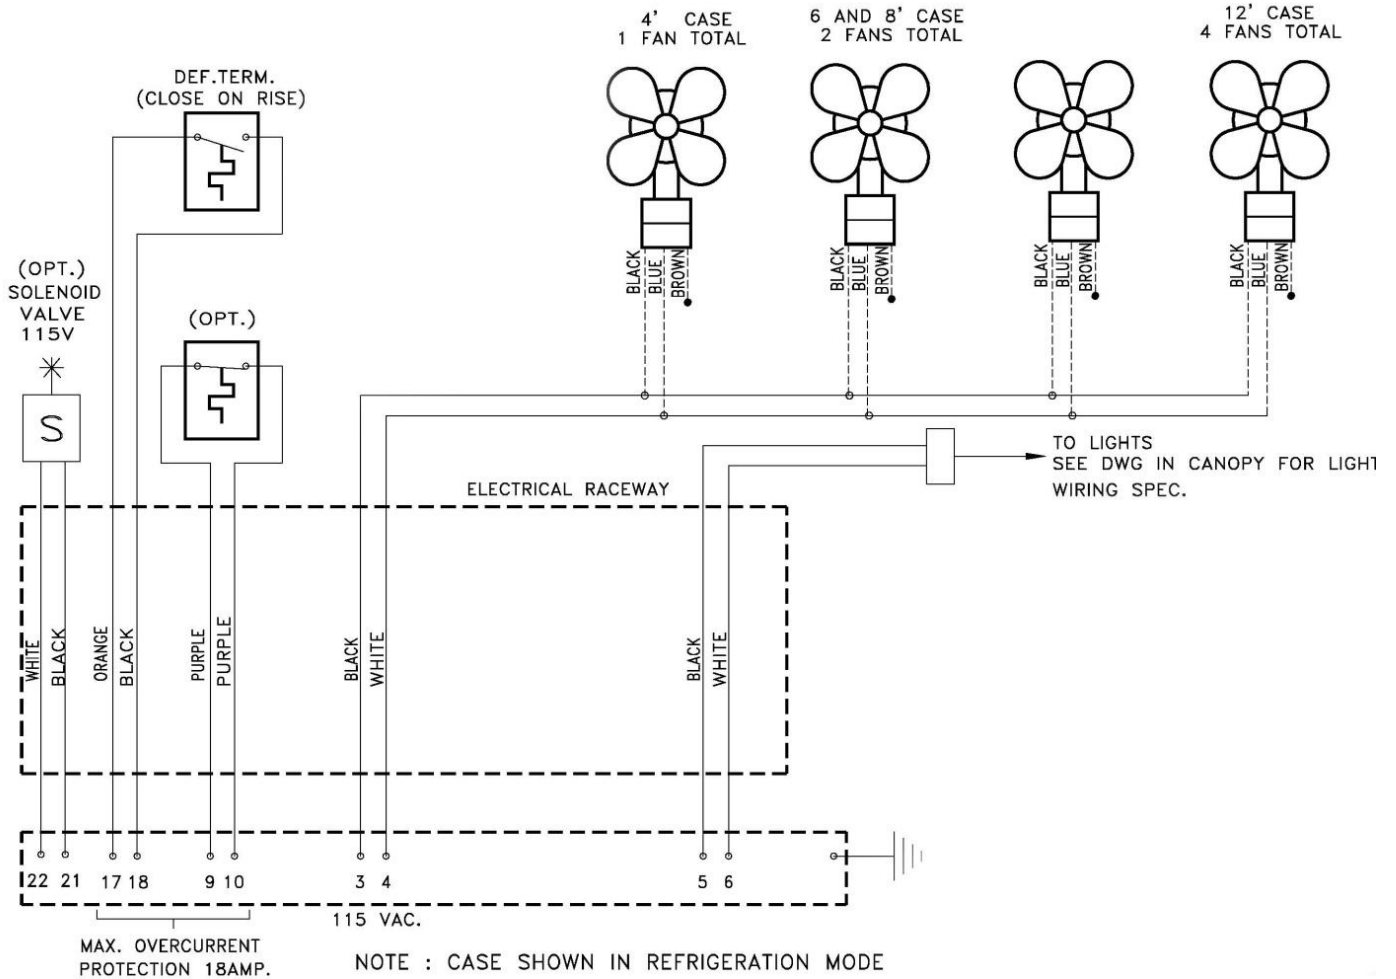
4' CASE
1 FAN TOTAL

6 AND 8' CASE
2 FANS TOTAL

12' CASE
4 FANS TOTAL

DEF.TERM.
(CLOSE ON RISE)

BLACK BLUE BROWN

BLACK BLUE BROWN

BLACK BLUE BROWN

BLACK BLUE BROWN

(OPT.)
SOLENOID
VALVE
115V

S

(OPT.)

TO LIGHTS
SEE DWG IN CANOPY FOR LIGHT
WIRING SPEC.

ELECTRICAL RACEWAY

WHITE BLACK ORANGE BLACK PURPLE PURPLE BLACK WHITE BLACK WHITE

22 21 17 18 9 10 3 4 5 6

115 VAC.

MAX. OVERCURRENT
PROTECTION 18AMP.

NOTE : CASE SHOWN IN REFRIGERATION MODE